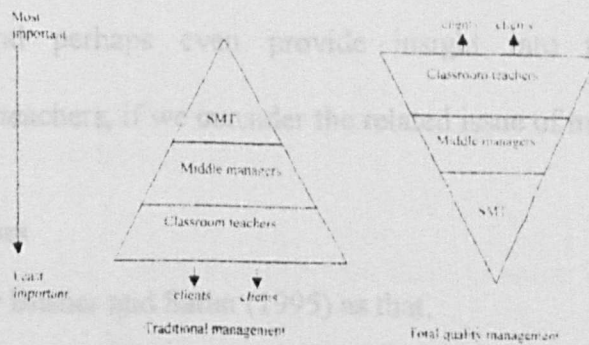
Most important

Least important

SMT

Middle managers

Classroom teachers

clients clients

Traditional management

clients clients

Classroom teachers

Middle managers

SMT

Total quality management

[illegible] perhaps even provide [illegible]

teachers, if we consider the related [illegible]

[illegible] and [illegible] (1995) as that.